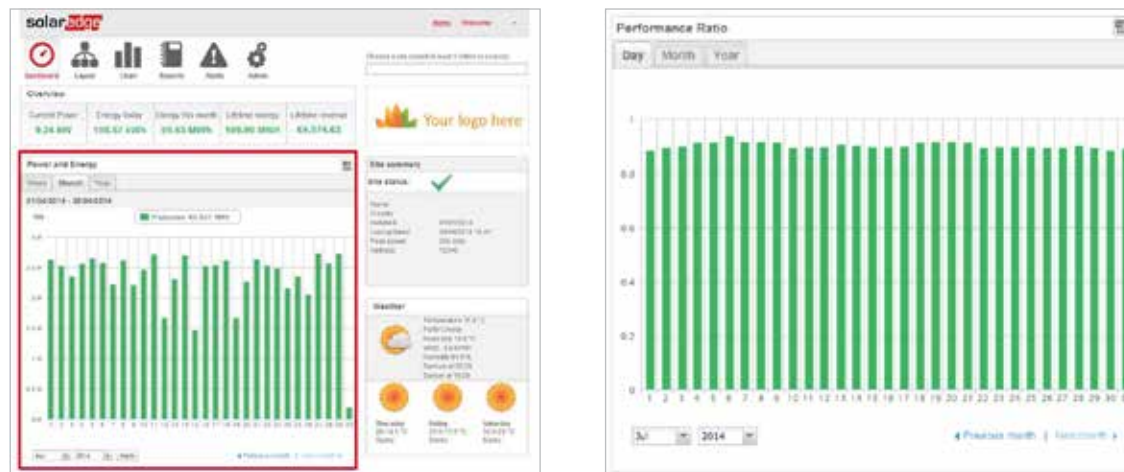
solaredge

Dashboard Layout Charts Reports Alerts Admin

Overview

| Current Power | Energy today | Energy this month | Lifetime energy | Lifetime revenue |
|---|---|---|---|---|
| 9.24 kW | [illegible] | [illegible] | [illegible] | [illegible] |

Your logo here

Power and Energy

Week Month Year

Site summary

Site status:

Weather

Performance Ratio

Day Month Year

1

0.8

0.6

0.4

0.2

0

1 2 3 4 5 6 7 8 9 10 11 12 13 14 15 16 17 18 19 20 21 22 23 24 25 26 27 28 29 30

Jul 2014

◄ Previous month | Next month ►